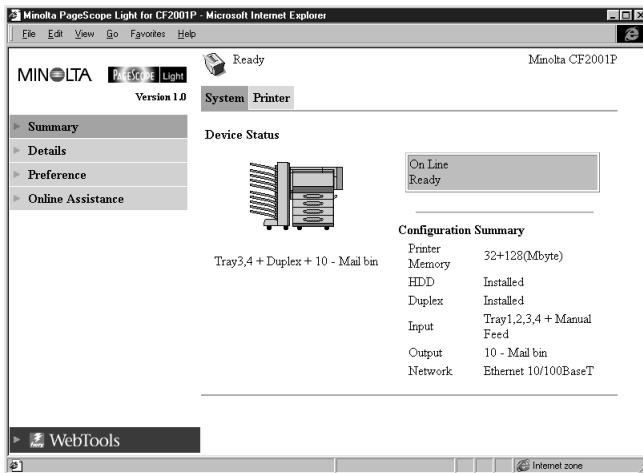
Minolta PageScope Light for CF2001P - Microsoft Internet Explorer

File Edit View Go Favorites Help

MINOLTA PAGESCOPE Light

Version 1.0

Ready

Minolta CF2001P

System Printer

Summary

Details

Preference

Online Assistance

Device Status

On Line
Ready

Tray3,4 + Duplex + 10 - Mail bin

Configuration Summary

| | |
|---|---|
| Printer Memory | 32+128(Mbyte) |
| HDD | Installed |
| Duplex | Installed |
| Input | Tray1,2,3,4 + Manual Feed |
| Output | 10 - Mail bin |
| Network | Ethernet 10/100BaseT |

WebTools

Internet zone